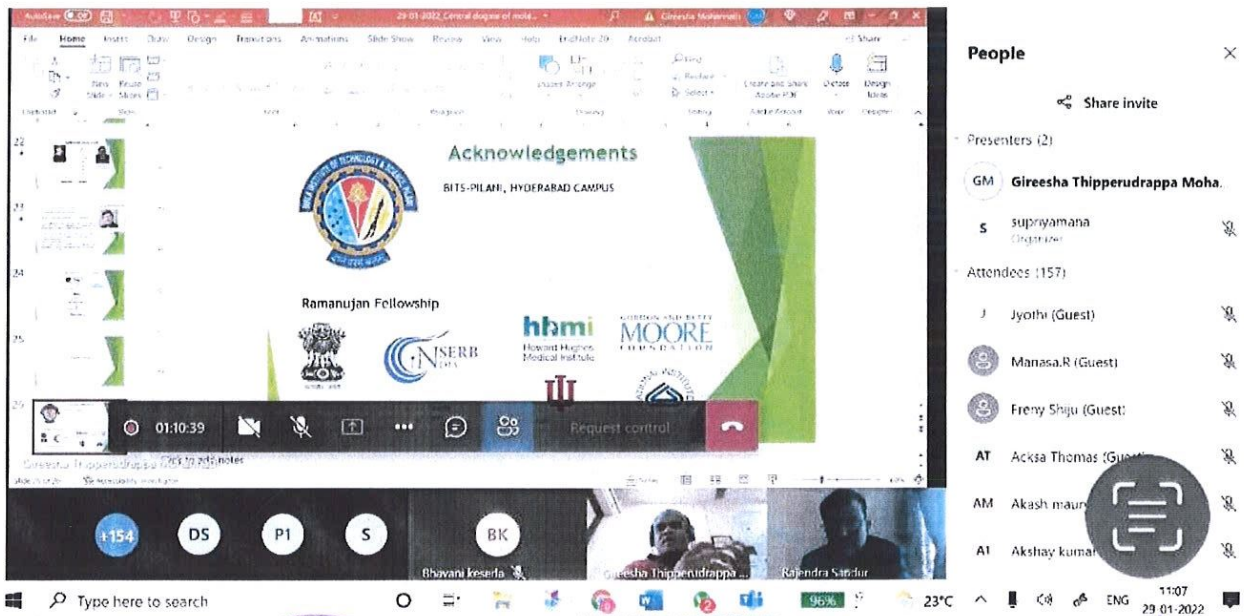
AutoSave
29-01-2022 Central dogma of mold...
Gireesha Mohannath
File Home Insert Draw Design Transitions Animations Slide Show Review View Help EndNote 20 Acrobat
Share
New Slide
Reuse Slides
Shape Arrange
Find
Replace
Select
Create and Share Adobe PDF
Dictate
Design Ideas
Clipboard
Slides
Font
Paragraph
Drawing
Editing
Adobe Acrobat
Voice
Designer
22
23
24
25
26
Acknowledgements
BITS-PILANI, HYDERABAD CAMPUS
Ramanujan Fellowship
SERB
hhmi
Howard Hughes Medical Institute
GORDON AND BETTY MOORE FOUNDATION
01:10:39
Request control
Gireesha Thipperudrappa M
Click to add notes
Accessibility: Investigate
People
Share invite
Presenters (2)
GM Gireesha Thipperudrappa Moha.
S supriyamana
Organizer
Attendees (157)
J Jyothi (Guest)
Manasa.R (Guest)
Freny Shiju (Guest)
AT Acksa Thomas (Guest)
AM Akash maur
AT Akshay kumar
+154
DS
P1
S
BK
Bhavani kesarla
Gireesha Thipperudrappa ...
Rajendra Sandur
Type here to search
96%
23°C
ENG
11:07
29-01-2022